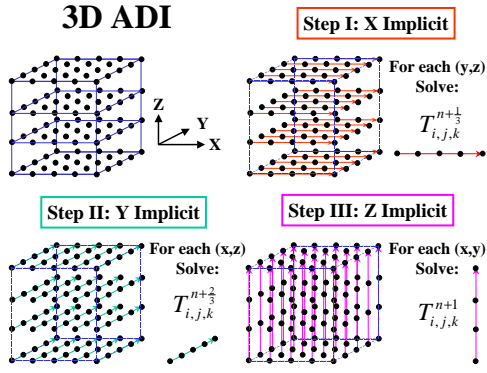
3D ADI

Step I: X Implicit

Z
Y
X

For each (y,z)
Solve:
$T_{i,j,k}^{n+\frac{1}{3}}$

Step II: Y Implicit

For each (x,z)
Solve:
$T_{i,j,k}^{n+\frac{2}{3}}$

Step III: Z Implicit

For each (x,y)
Solve:
$T_{i,j,k}^{n+1}$